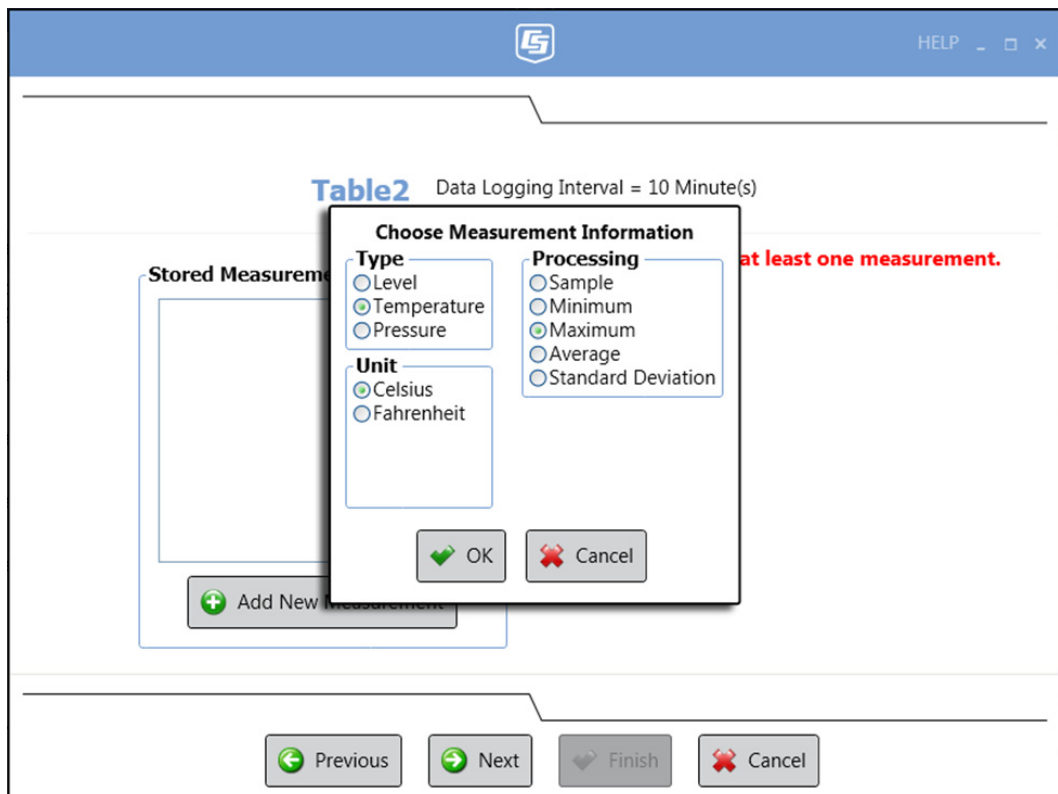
HELP _ □ ×

Table2 Data Logging Interval = 10 Minute(s)

Stored Measureme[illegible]

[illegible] at least one measurement.

Add New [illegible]

Choose Measurement Information

Type
Level
Temperature
Pressure

Unit
Celsius
Fahrenheit

Processing
Sample
Minimum
Maximum
Average
Standard Deviation

OK
Cancel

Previous
Next
Finish
Cancel